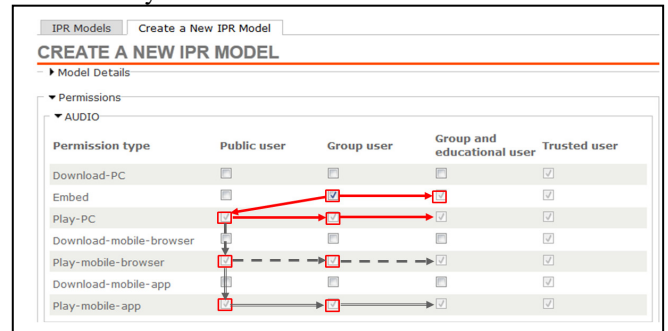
IPR Models | Create a New IPR Model

CREATE A NEW IPR MODEL

▸ Model Details

▾ Permissions

▾ AUDIO

| Permission type | Public user | Group user | Group and educational user | Trusted user |
|---|---|---|---|---|
| Download-PC | ☐ | ☐ | ☐ | ☑ |
| Embed | ☐ | ☑ | ☑ | ☑ |
| Play-PC | ☑ | ☑ | ☑ | ☑ |
| Download-mobile-browser | ☐ | ☐ | ☐ | ☑ |
| Play-mobile-browser | ☑ | ☑ | ☑ | ☑ |
| Download-mobile-app | ☐ | ☐ | ☐ | ☑ |
| Play-mobile-app | ☑ | ☑ | ☑ | ☑ |